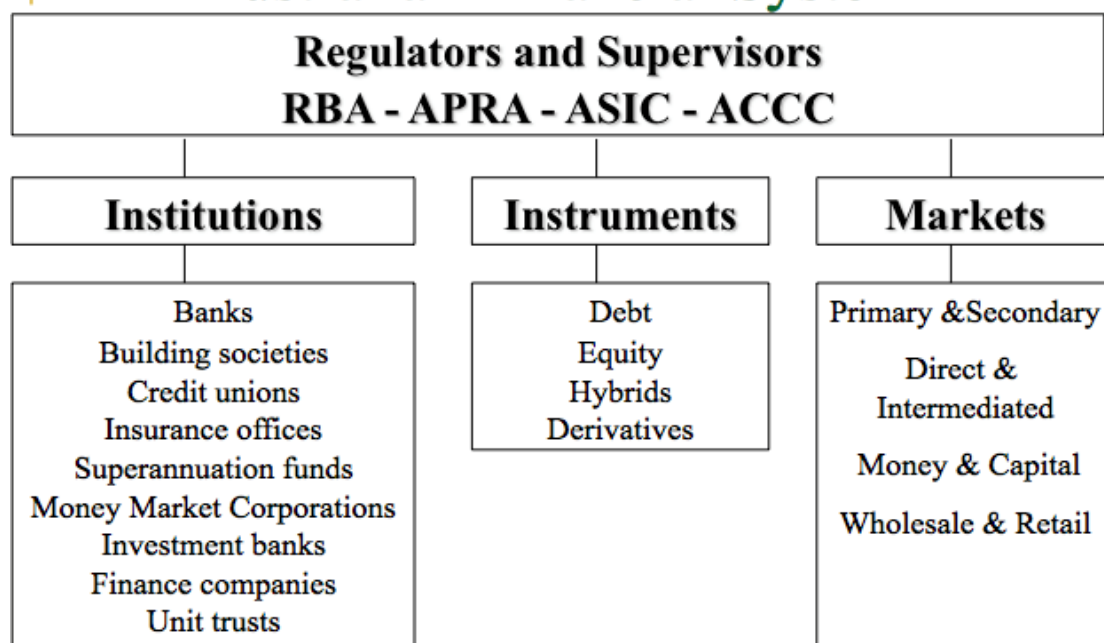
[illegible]

Regulators and Supervisors
RBA - APRA - ASIC - ACCC

Institutions

Banks
Building societies
Credit unions
Insurance offices
Superannuation funds
Money Market Corporations
Investment banks
Finance companies
Unit trusts

Instruments

Debt
Equity
Hybrids
Derivatives

Markets

Primary &Secondary
Direct & Intermediated
Money & Capital
Wholesale & Retail